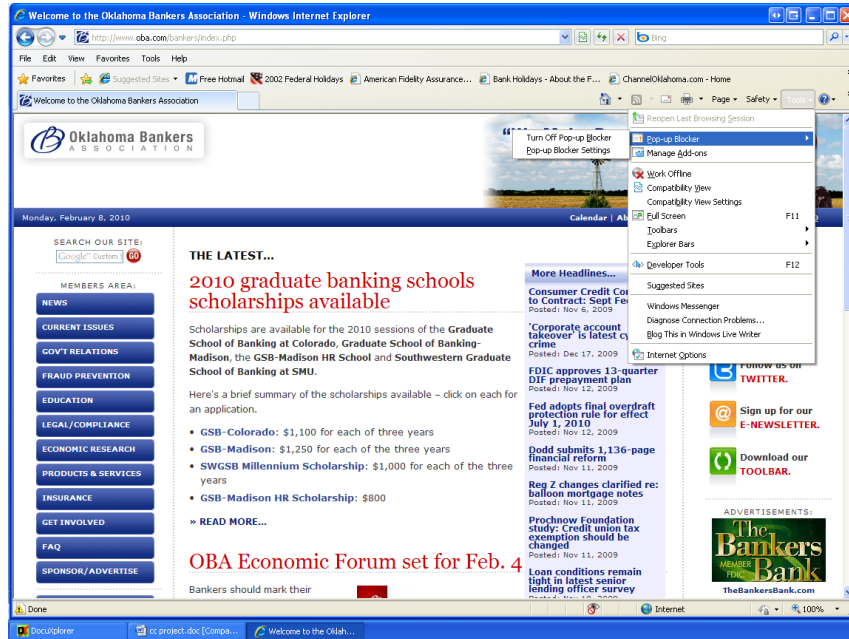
Welcome to the Oklahoma Bankers Association - Windows Internet Explorer

http://www.oba.com/bankers/index.php

Bing

File Edit View Favorites Tools Help

Favorites | Suggested Sites ▾ | Free Hotmail | 2002 Federal Holidays | American Fidelity Assurance... | Bank Holidays - About the F... | ChannelOklahoma.com - Home

Welcome to the Oklahoma Bankers Association

Page ▾ Safety ▾ Tools ▾

Reopen Last Browsing Session
Pop-up Blocker
Manage Add-ons
Work Offline
Compatibility View
Compatibility View Settings
Full Screen F11
Toolbars
Explorer Bars
Developer Tools F12
Suggested Sites
Windows Messenger
Diagnose Connection Problems...
Blog This in Windows Live Writer
Internet Options

Turn Off Pop-up Blocker
Pop-up Blocker Settings

Oklahoma Bankers
ASSOCIATION

Monday, February 8, 2010

Calendar | Ab

SEARCH OUR SITE:
Google™ Custom S GO

MEMBERS AREA:
NEWS
CURRENT ISSUES
GOV'T RELATIONS
FRAUD PREVENTION
EDUCATION
LEGAL/COMPLIANCE
ECONOMIC RESEARCH
PRODUCTS & SERVICES
INSURANCE
GET INVOLVED
FAQ
SPONSOR/ADVERTISE

THE LATEST...

2010 graduate banking schools scholarships available

Scholarships are available for the 2010 sessions of the Graduate School of Banking at Colorado, Graduate School of Banking-Madison, the GSB-Madison HR School and Southwestern Graduate School of Banking at SMU.

Here's a brief summary of the scholarships available – click on each for an application.

• GSB-Colorado: $1,100 for each of three years
• GSB-Madison: $1,250 for each of the three years
• SWGSB Millennium Scholarship: $1,000 for each of the three years
• GSB-Madison HR Scholarship: $800

» READ MORE...

OBA Economic Forum set for Feb. 4

Bankers should mark their

More Headlines...

Consumer Credit Cor to Contract: Sept Fe
Posted: Nov 6, 2009

'Corporate account takeover' is latest cy crime
Posted: Dec 17, 2009

FDIC approves 13-quarter DIF prepayment plan
Posted: Nov 12, 2009

Fed adopts final overdraft protection rule for effect July 1, 2010
Posted: Nov 12, 2009

Dodd submits 1,136-page financial reform
Posted: Nov 11, 2009

Reg Z changes clarified re: balloon mortgage notes
Posted: Nov 11, 2009

Prochnow Foundation study: Credit union tax exemption should be changed
Posted: Nov 11, 2009

Loan conditions remain tight in latest senior lending officer survey

Follow us on TWITTER.

Sign up for our E-NEWSLETTER.

Download our TOOLBAR.

ADVERTISEMENTS:
The Bankers Bank
MEMBER FDIC
TheBankersBank.com

Done | Internet | 100%

DocuE xplorer | cc project.doc [Compa... | Welcome to the Oklah...